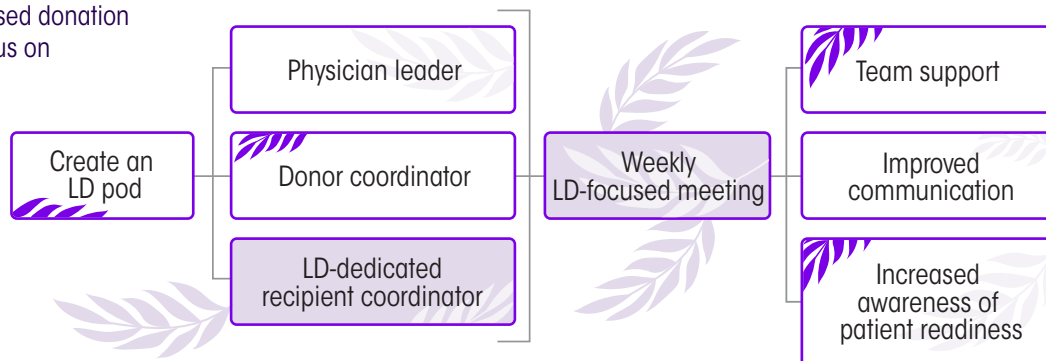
sed donation
us on

Create an LD pod

Physician leader

Donor coordinator

LD-dedicated recipient coordinator

Weekly LD-focused meeting

Team support

Improved communication

Increased awareness of patient readiness